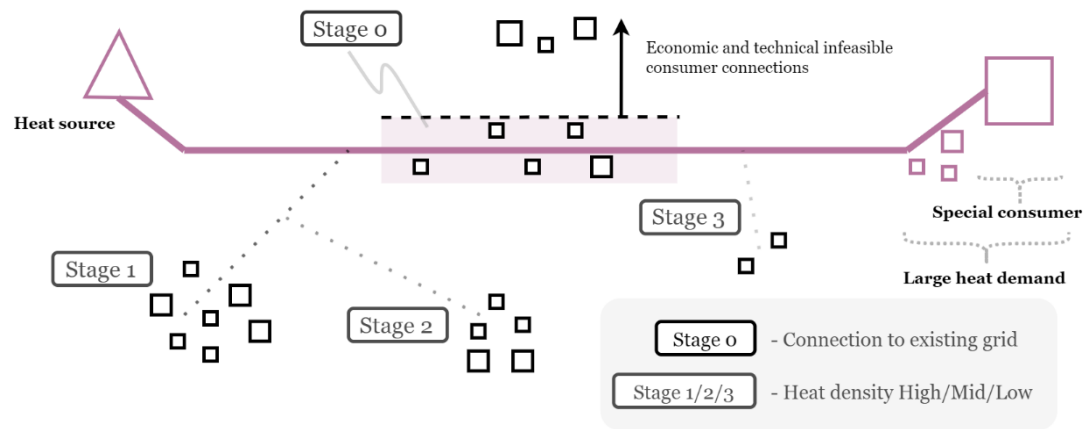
Stage 0

Economic and technical infeasible consumer connections

Heat source

Stage 3

Special consumer

Large heat demand

Stage 1

Stage 2

Stage 0 - Connection to existing grid

Stage 1/2/3 - Heat density High/Mid/Low